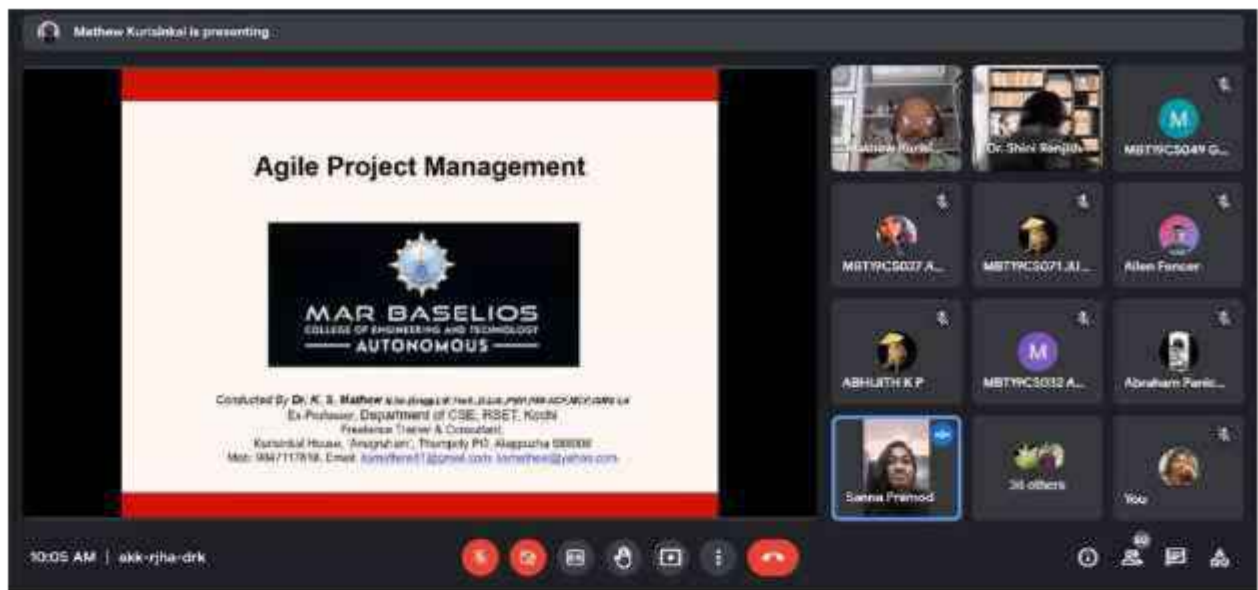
Mathew Kurisinkal is presenting

Agile Project Management

MAR BASELIOS
COLLEGE OF ENGINEERING AND TECHNOLOGY
AUTONOMOUS

Conducted By Dr. K. S. Mathew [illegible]
Ex-Professor, Department of CSE, RSET, Kochi
Freelance Trainer & Consultant
Kurisinkal House, 'Anugraham', Thampidy P.O, Alappuzha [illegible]
Mob: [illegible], Email: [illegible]

Mathew Kurisi...
Dr. Shini Renjith
M
MBT19CS049 G...
MBT19CS027 A...
MBT19CS071 JU...
Allen Fenner
ABHIJITH K P
M
MBT19CS032 A...
Abraham Panic...
Sanna Pramod
36 others
You

10:05 AM | akk-rjha-drk
40